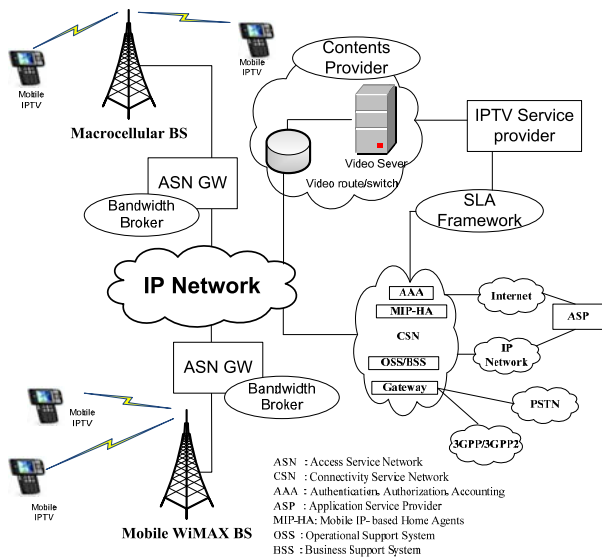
Mobile IPTV

Mobile IPTV

Macrocellular BS

Contents Provider

Video Sever

Video route/switch

IPTV Service provider

ASN GW

Bandwidth Broker

SLA Framework

IP Network

AAA

MIP-HA

CSN

OSS/BSS

Gateway

Internet

ASP

IP Network

PSTN

3GPP/3GPP2

ASN GW

Bandwidth Broker

Mobile IPTV

Mobile IPTV

Mobile WiMAX BS

ASN : Access Service Network
CSN : Connectivity Service Network
AAA : Authentication, Authorization, Accounting
ASP : Application Service Provider
MIP-HA: Mobile IP-based Home Agents
OSS : Operational Support System
BSS : Business Support System